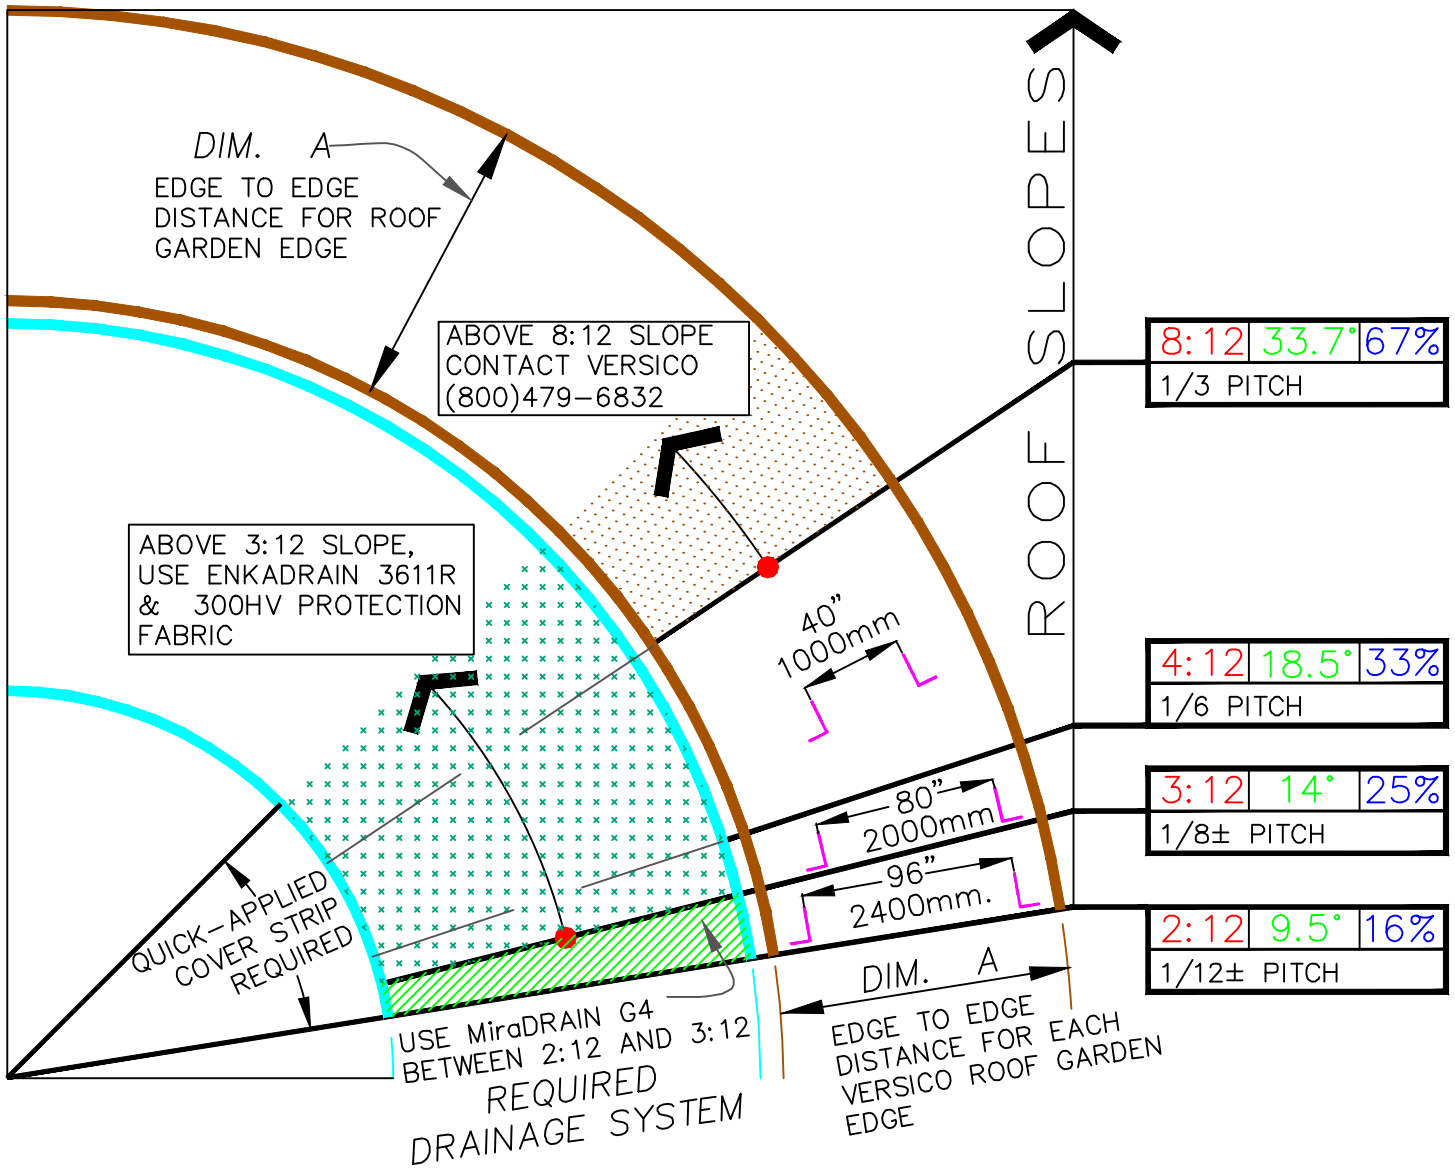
DIM. A
EDGE TO EDGE DISTANCE FOR ROOF GARDEN EDGE

ROOF SLOPES

ABOVE 8:12 SLOPE CONTACT VERSICO (800)479-6832

| 8:12 | 33.7˚ | 67% |
|---|---|---|
| 1/3 PITCH | | |

ABOVE 3:12 SLOPE, USE ENKADRAIN 3611R & 300HV PROTECTION FABRIC

40"
1000mm

| 4:12 | 18.5˚ | 33% |
|---|---|---|
| 1/6 PITCH | | |

80"
2000mm

| 3:12 | 14˚ | 25% |
|---|---|---|
| 1/8± PITCH | | |

96"
2400mm.

| 2:12 | 9.5˚ | 16% |
|---|---|---|
| 1/12± PITCH | | |

QUICK-APPLIED COVER STRIP REQUIRED

DIM. A
EDGE TO EDGE DISTANCE FOR EACH VERSICO ROOF GARDEN EDGE

USE MiraDRAIN G4 BETWEEN 2:12 AND 3:12

REQUIRED DRAINAGE SYSTEM